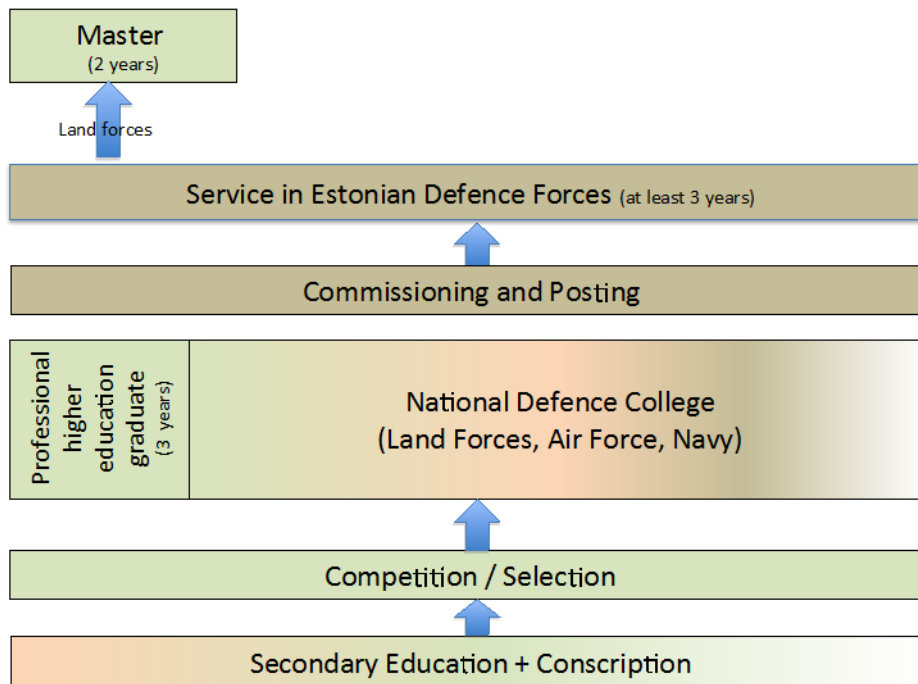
Master
(2 years)

Land forces

Service in Estonian Defence Forces (at least 3 years)

Commissioning and Posting

Professional higher education graduate (3 years)

National Defence College
(Land Forces, Air Force, Navy)

Competition / Selection

Secondary Education + Conscription